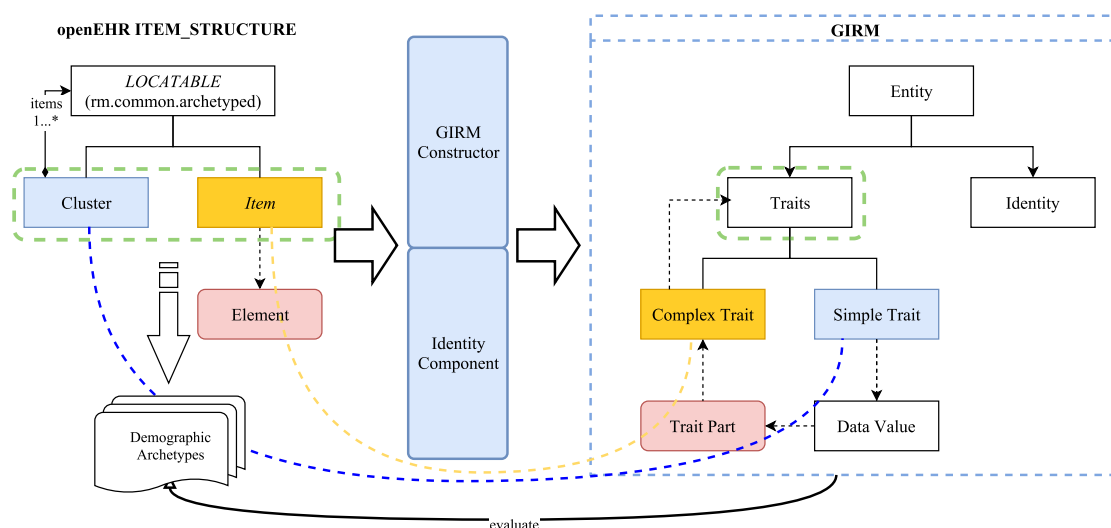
openEHR ITEM_STRUCTURE

items
1...*

LOCATABLE
(rm.common.archetyped)

Cluster

Item

Element

Demographic
Archetypes

GIRM
Constructor

Identity
Component

GIRM

Entity

Traits

Identity

Complex Trait

Simple Trait

Trait Part

Data Value

evaluate